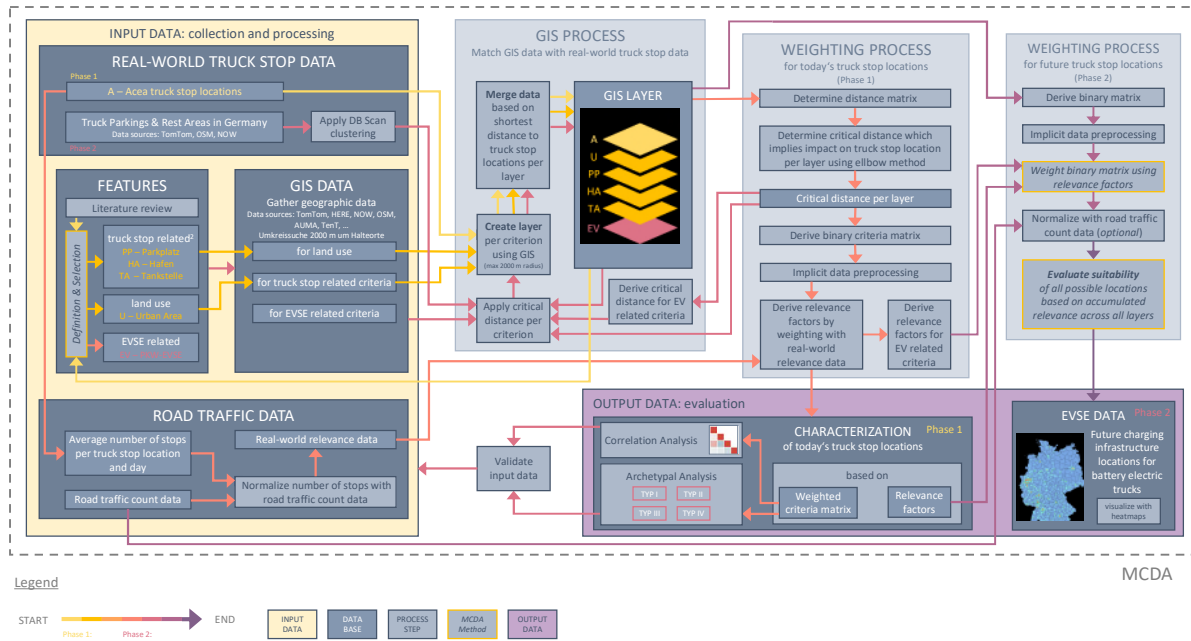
INPUT DATA: collection and processing

REAL-WORLD TRUCK STOP DATA

Phase 1

A – Acea truck stop locations

Truck Parkings & Rest Areas in Germany
Data sources: TomTom, OSM, NOW

Apply DB Scan clustering

Phase 2

FEATURES

Literature review

Definition & Selection

truck stop related²
PP – Parkplatz
HA – Hafen
TA – Tankstelle

land use
U – Urban Area

EVSE related
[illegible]

GIS DATA

Gather geographic data
Data sources: TomTom, HERE, NOW, OSM, AUMA, TenT, ...
Umkreissuche 2000 m um Halteorte

for land use

for truck stop related criteria

for EVSE related criteria

GIS PROCESS

Match GIS data with real-world truck stop data

Merge data based on shortest distance to truck stop locations per layer

GIS LAYER

A
U
PP
HA
TA
EV

Create layer per criterion using GIS
(max 2000 m radius)

Apply critical distance per criterion

Derive critical distance for EV related criteria

WEIGHTING PROCESS

for today's truck stop locations
(Phase 1)

Determine distance matrix

Determine critical distance which implies impact on truck stop location per layer using ellbow method

Critical distance per layer

Derive binary criteria matrix

Implicit data preprocessing

Derive relevance factors by weighting with real-world relevance data

Derive relevance factors for EV related criteria

WEIGHTING PROCESS

for future truck stop locations
(Phase 2)

Derive binary matrix

Implicit data preprocessing

Weight binary matrix using relevance factors

Normalize with road traffic count data (optional)

Evaluate suitability of all possible locations based on accumulated relevance across all layers

ROAD TRAFFIC DATA

Average number of stops per truck stop location and day

Real-world relevance data

Road traffic count data

Normalize number of stops with road traffic count data

Validate input data

OUTPUT DATA: evaluation

Correlation Analysis

CHARACTERIZATION
of today's truck stop locations

Phase 1

Archetypal Analysis

TYP I
TYP II
TYP III
TYP IV

based on

Weighted criteria matrix

Relevance factors

EVSE DATA

Phase 2

Future charging infrastructure locations for battery electric trucks

visualize with heatmaps

MCDA

Legend

START

Phase 1:

Phase 2:

END

INPUT DATA

DATA BASE

PROCESS STEP

MCDA Method

OUTPUT DATA